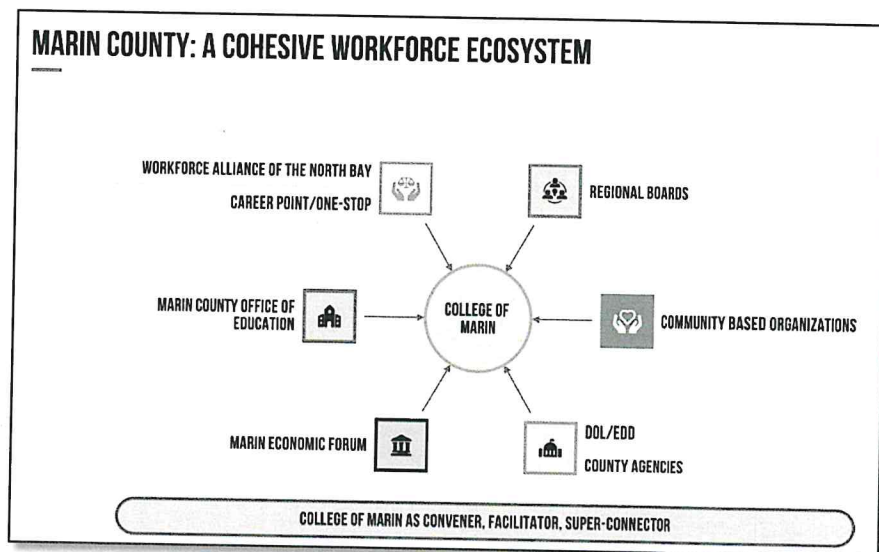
MARIN COUNTY: A COHESIVE WORKFORCE ECOSYSTEM

WORKFORCE ALLIANCE OF THE NORTH BAY
CAREER POINT/ONE-STOP

REGIONAL BOARDS

MARIN COUNTY OFFICE OF EDUCATION

COLLEGE OF MARIN

COMMUNITY BASED ORGANIZATIONS

MARIN ECONOMIC FORUM

DOL/EDD
COUNTY AGENCIES

COLLEGE OF MARIN AS CONVENER, FACILITATOR, SUPER-CONNECTOR